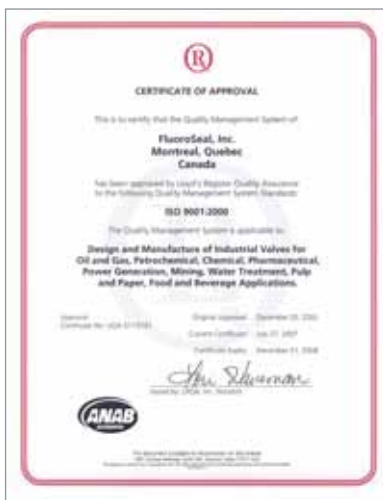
CERTIFICATE OF APPROVAL

This is to certify that the Quality Management System of:

FluoroSeal, Inc.
Montreal, Quebec
Canada

has been approved by Lloyd's Register Quality Assurance to the following Quality Management System Standards:

ISO 9001:2000

The Quality Management System is applicable to:

Design and Manufacture of Industrial Valves for Oil and Gas, Petrochemical, Chemical, Pharmaceutical, Power Generation, Mining, Water Treatment, Pulp and Paper, Food and Beverage Applications.

Approval
Certificate No: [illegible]

Original Approval: December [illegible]
Current Certificate: July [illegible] 2007
Certificate Expiry: December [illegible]

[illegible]

ANAB

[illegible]